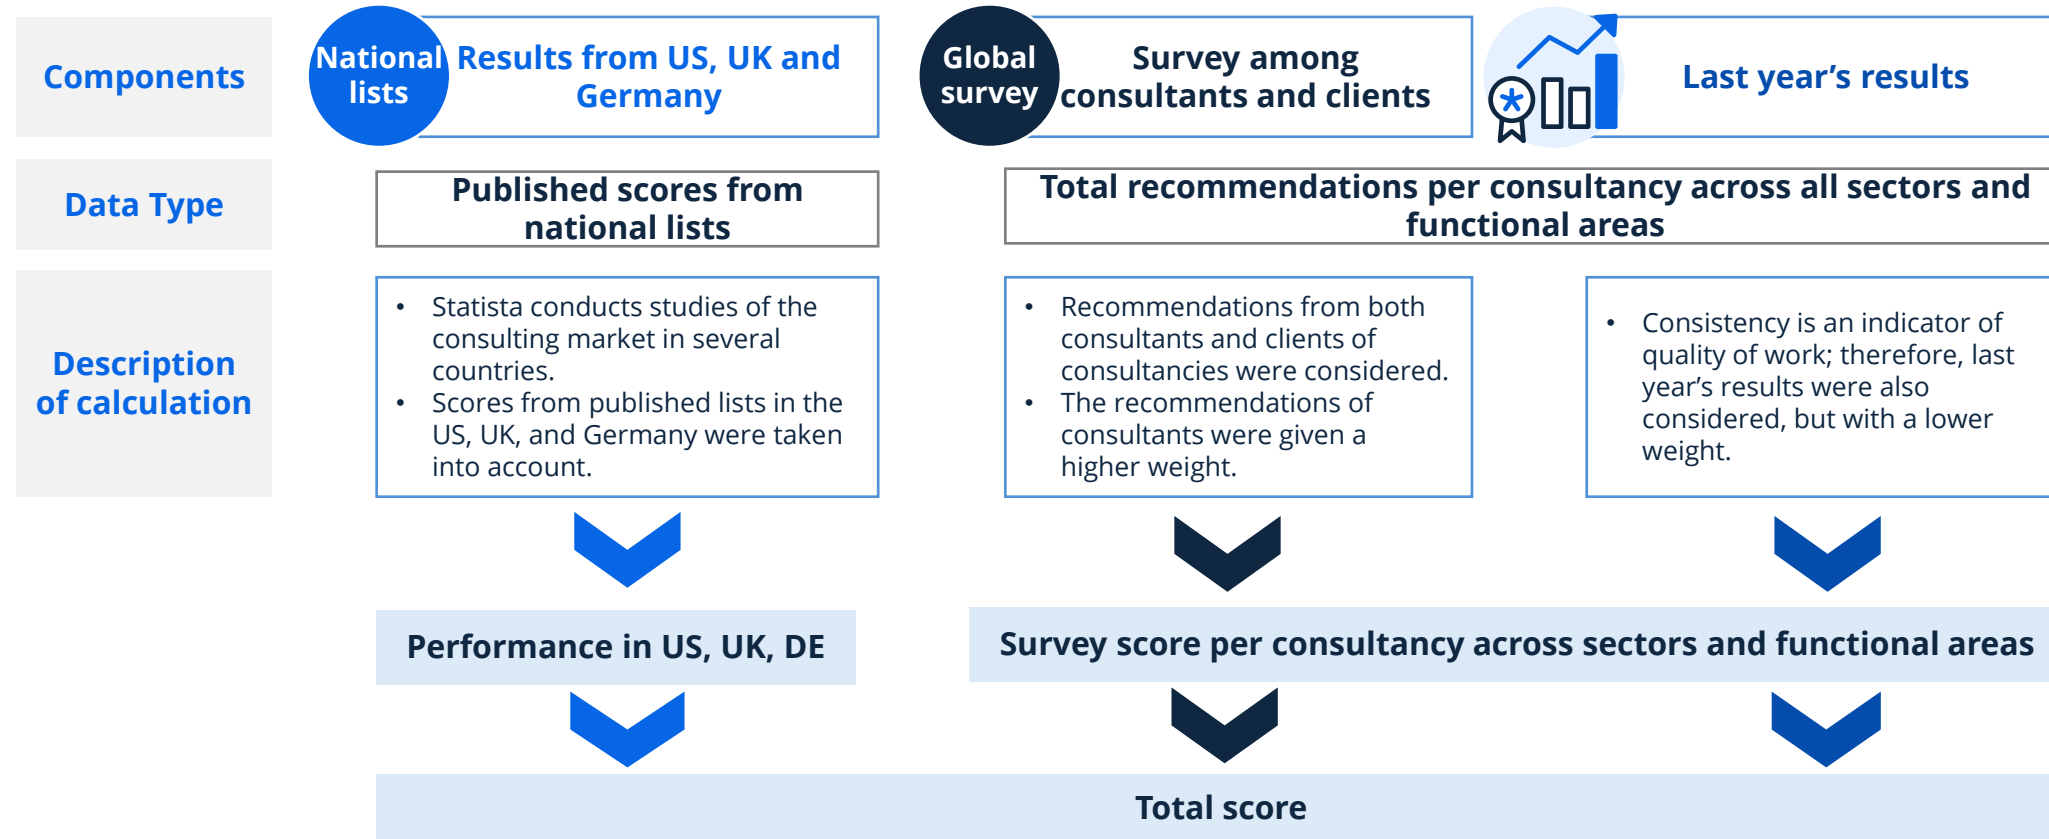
Components

National lists

Results from US, UK and Germany

Global survey

Survey among consultants and clients

Last year’s results

Data Type

Published scores from national lists

Total recommendations per consultancy across all sectors and functional areas

Description of calculation

• Statista conducts studies of the consulting market in several countries.
• Scores from published lists in the US, UK, and Germany were taken into account.

• Recommendations from both consultants and clients of consultancies were considered.
• The recommendations of consultants were given a higher weight.

• Consistency is an indicator of quality of work; therefore, last year’s results were also considered, but with a lower weight.

Performance in US, UK, DE

Survey score per consultancy across sectors and functional areas

Total score